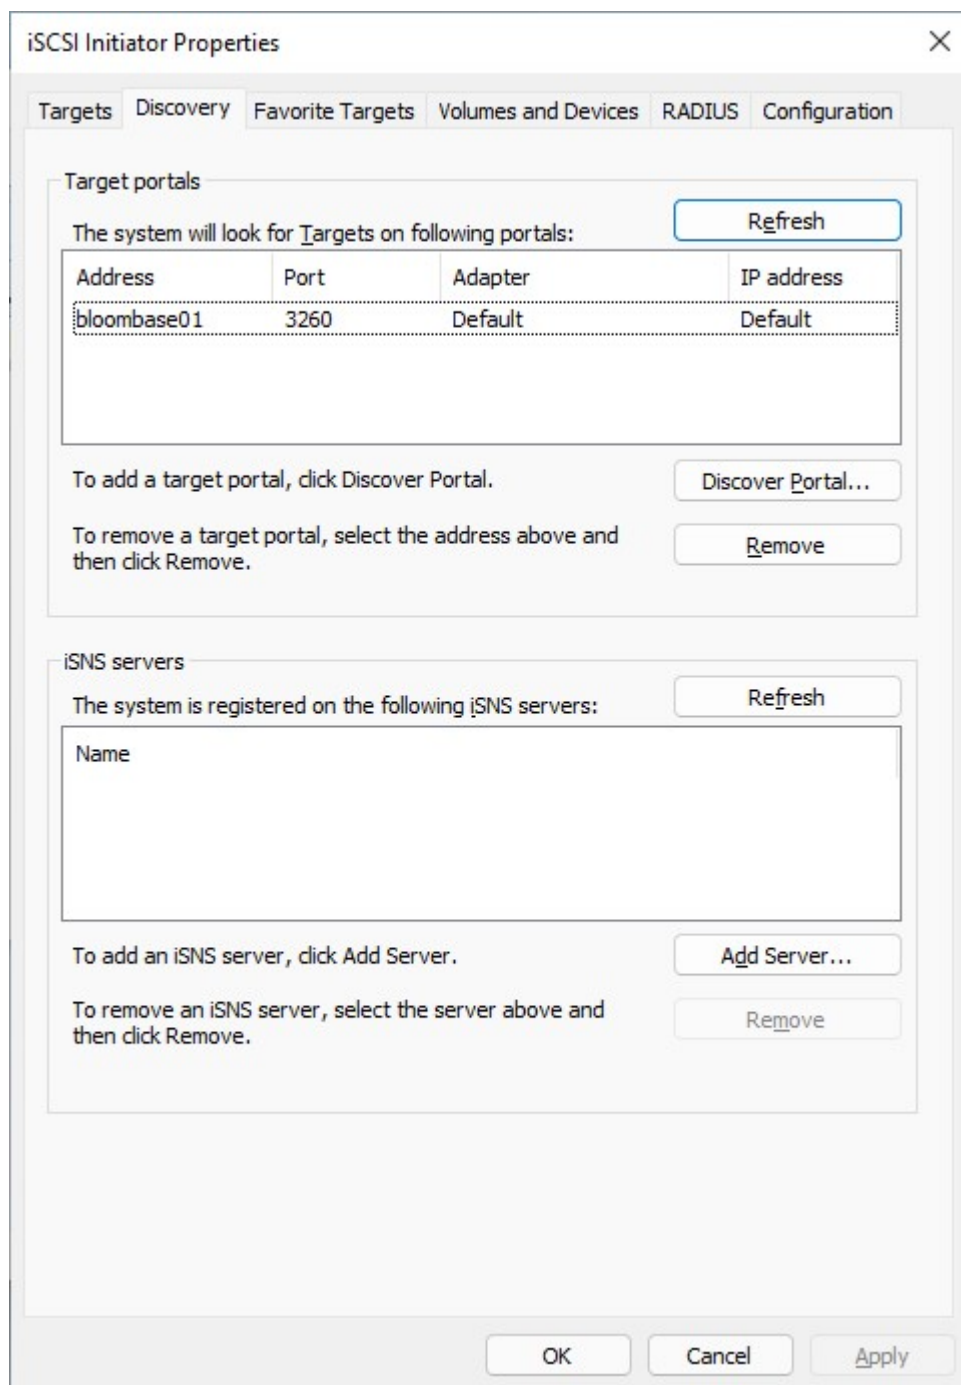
iSCSI Initiator Properties

Targets | Discovery | Favorite Targets | Volumes and Devices | RADIUS | Configuration

Target portals

The system will look for Targets on following portals:

Refresh

| Address | Port | Adapter | IP address |
|---|---|---|---|
| bloombase01 | 3260 | Default | Default |

To add a target portal, click Discover Portal.

Discover Portal...

To remove a target portal, select the address above and then click Remove.

Remove

iSNS servers

The system is registered on the following iSNS servers:

Refresh

Name

To add an iSNS server, click Add Server.

Add Server...

To remove an iSNS server, select the server above and then click Remove.

Remove

OK | Cancel | Apply